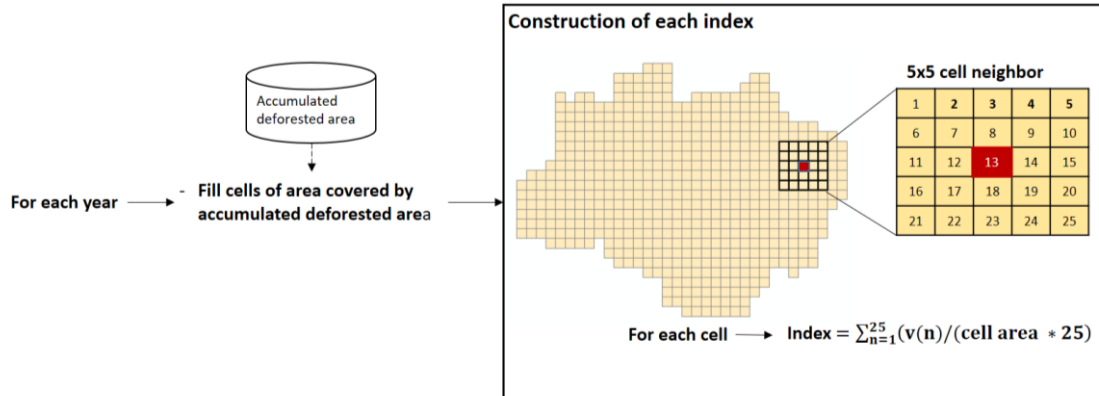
Accumulated deforested area

For each year

- Fill cells of area covered by accumulated deforested area

Construction of each index

5x5 cell neighbor

| 1 | 2 | 3 | 4 | 5 |
|---|---|---|---|---|
| 6 | 7 | 8 | 9 | 10 |
| 11 | 12 | 13 | 14 | 15 |
| 16 | 17 | 18 | 19 | 20 |
| 21 | 22 | 23 | 24 | 25 |

For each cell

Index $= \sum_{n=1}^{25} (v(n)/(\text{cell area} * 25)$